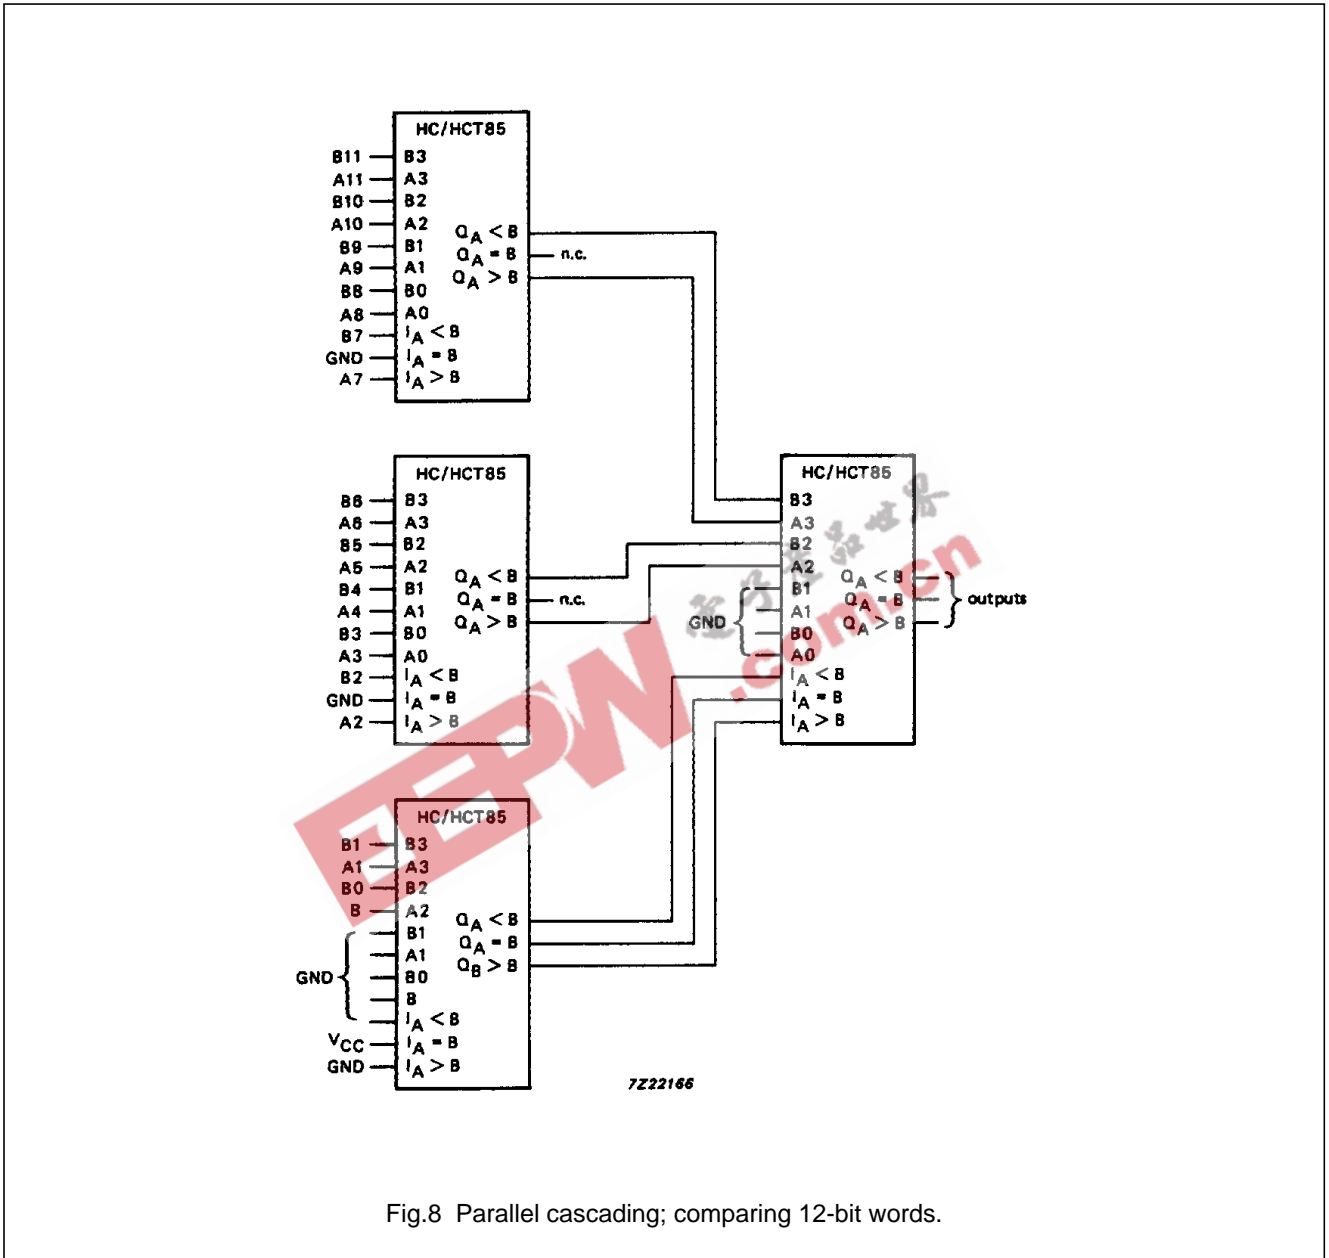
HC/HCT85

B11 B3
A11 A3
B10 B2
A10 A2
B9 B1
A9 A1
B8 B0
A8 A0
B7 $I_{A}<B$
GND $I_{A}=B$
A7 $I_{A}>B$

$Q_{A}<B$
$Q_{A}=B$ n.c.
$Q_{A}>B$

HC/HCT85

B6 B3
A6 A3
B5 B2
A5 A2
B4 B1
A4 A1
B3 B0
A3 A0
B2 $I_{A}<B$
GND $I_{A}=B$
A2 $I_{A}>B$

$Q_{A}<B$
$Q_{A}=B$ n.c.
$Q_{A}>B$

HC/HCT85

B3
A3
B2
A2
B1
A1
B0
A0
$I_{A}<B$
$I_{A}=B$
$I_{A}>B$

GND

$Q_{A}<B$
$Q_{A}=B$
$Q_{A}>B$
outputs

HC/HCT85

B1 B3
A1 A3
B0 B2
B A2
B1
A1
B0
B
$I_{A}<B$
$I_{A}=B$
$I_{A}>B$

GND
$V_{CC}$
GND

$Q_{A}<B$
$Q_{A}=B$
$Q_{B}>B$

7Z22166

EEPW .com.cn

Fig.8 Parallel cascading; comparing 12-bit words.